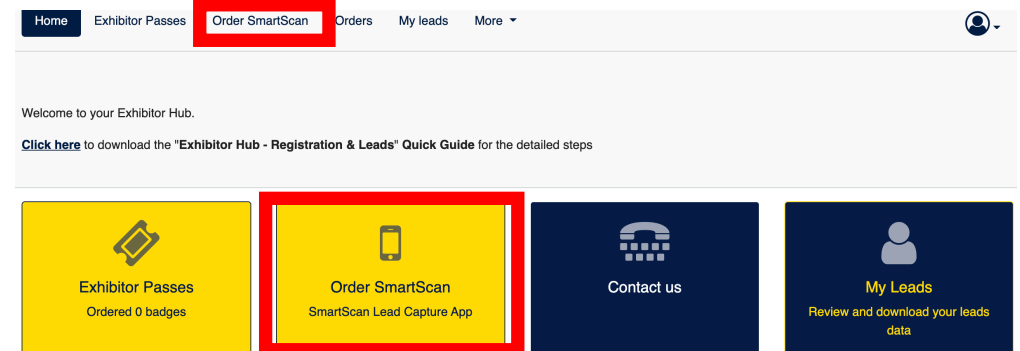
Home Exhibitor Passes Order SmartScan Orders My leads More

Welcome to your Exhibitor Hub.

Click here to download the "Exhibitor Hub - Registration & Leads" Quick Guide for the detailed steps

Exhibitor Passes
Ordered 0 badges

Order SmartScan
SmartScan Lead Capture App

Contact us

My Leads
Review and download your leads data